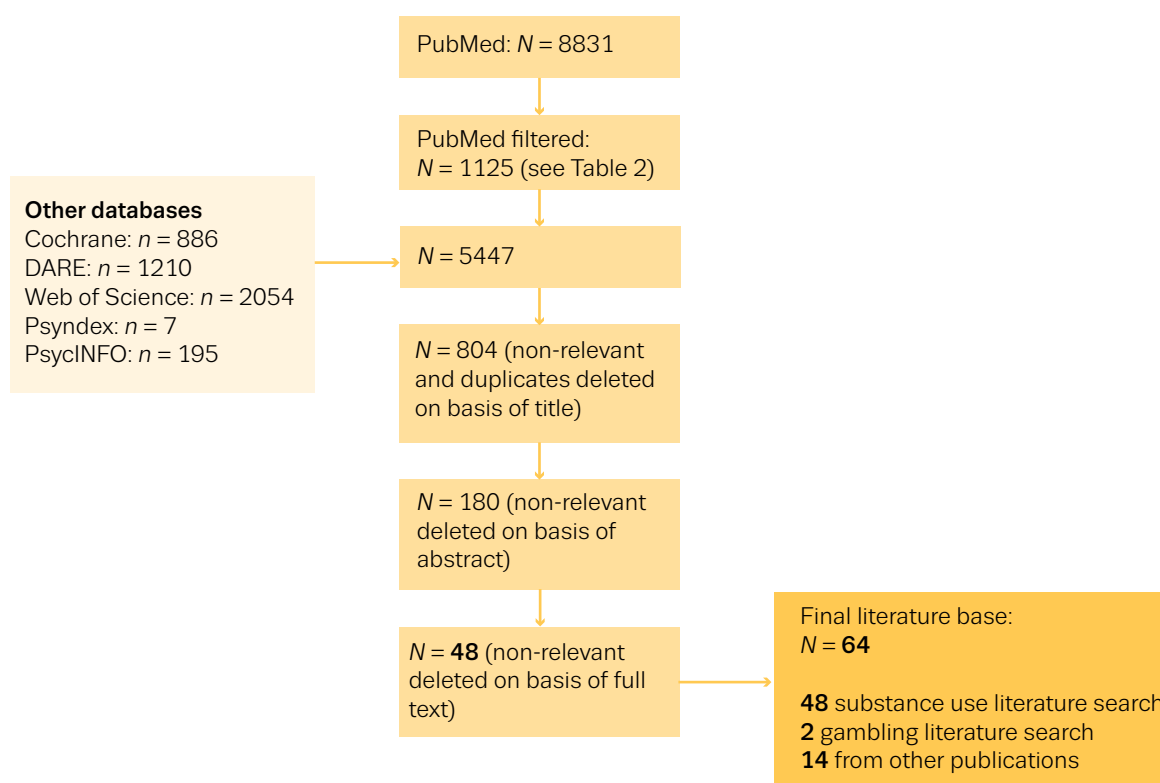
PubMed: $N = 8831$

PubMed filtered:
$N = 1125$ (see Table 2)

Other databases
Cochrane: $n = 886$
DARE: $n = 1210$
Web of Science: $n = 2054$
Psyndex: $n = 7$
PsycINFO: $n = 195$

$N = 5447$

$N = 804$ (non-relevant and duplicates deleted on basis of title)

$N = 180$ (non-relevant deleted on basis of abstract)

$N = \mathbf{48}$ (non-relevant deleted on basis of full text)

Final literature base:
$N = \mathbf{64}$

**48** substance use literature search
**2** gambling literature search
**14** from other publications